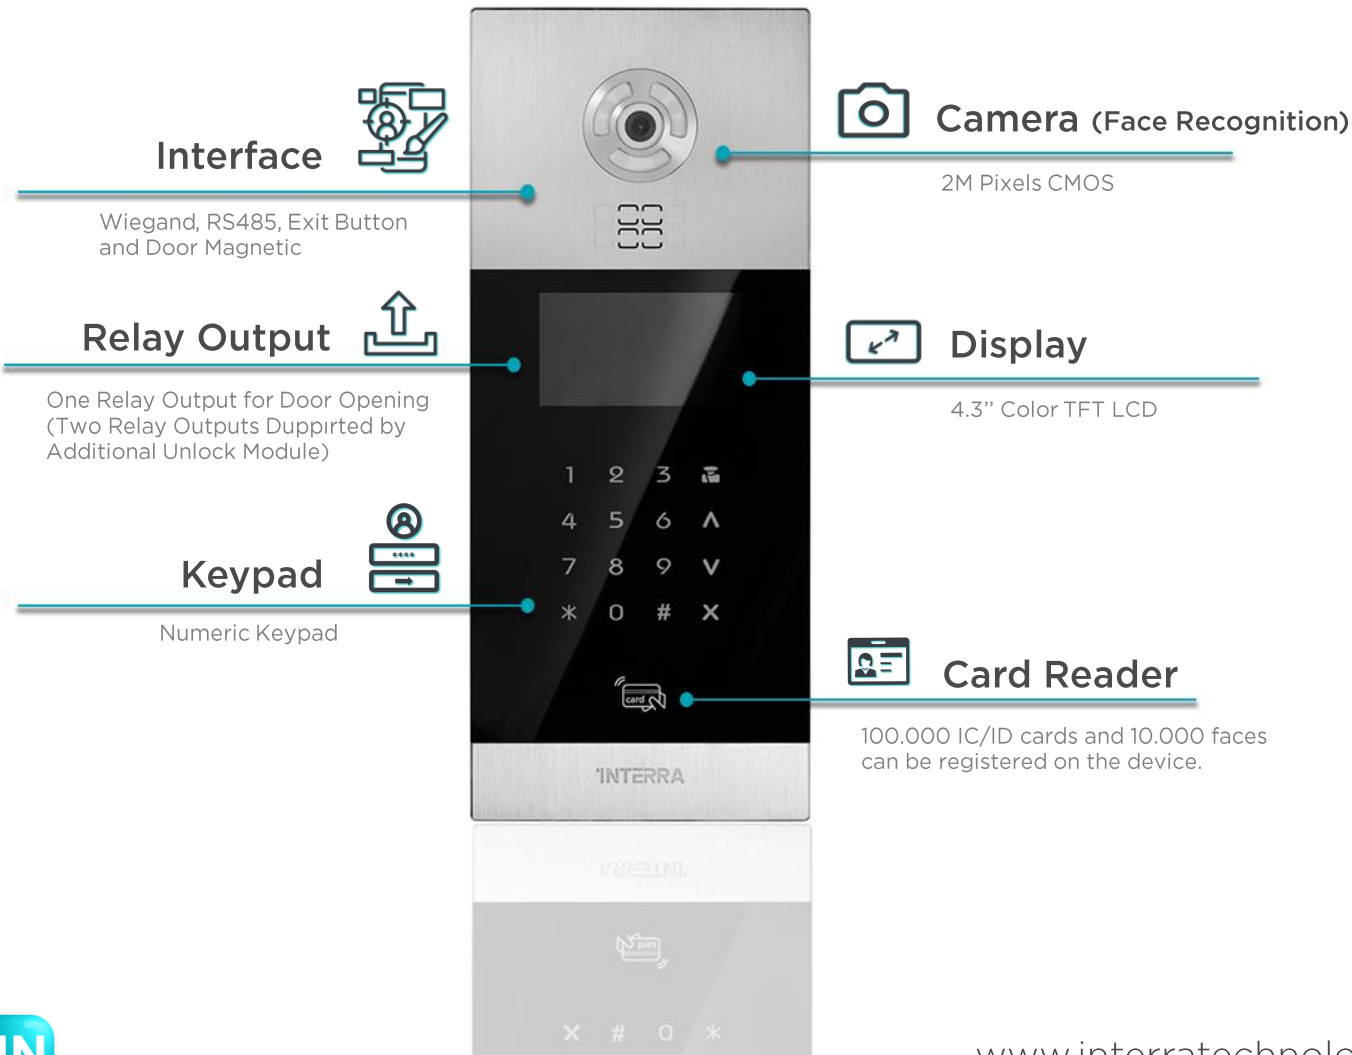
Interface

Wiegand, RS485, Exit Button and Door Magnetic

Camera (Face Recognition)

2M Pixels CMOS

Relay Output

One Relay Output for Door Opening (Two Relay Outputs Duppırted by Additional Unlock Module)

Display

4.3" Color TFT LCD

1 2 3
4 5 6 ∧
7 8 9 ∨
* 0 # ×

Keypad

Numeric Keypad

card

Card Reader

100.000 IC/ID cards and 10.000 faces can be registered on the device.

INTERRA

IN

www.interratechnolo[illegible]